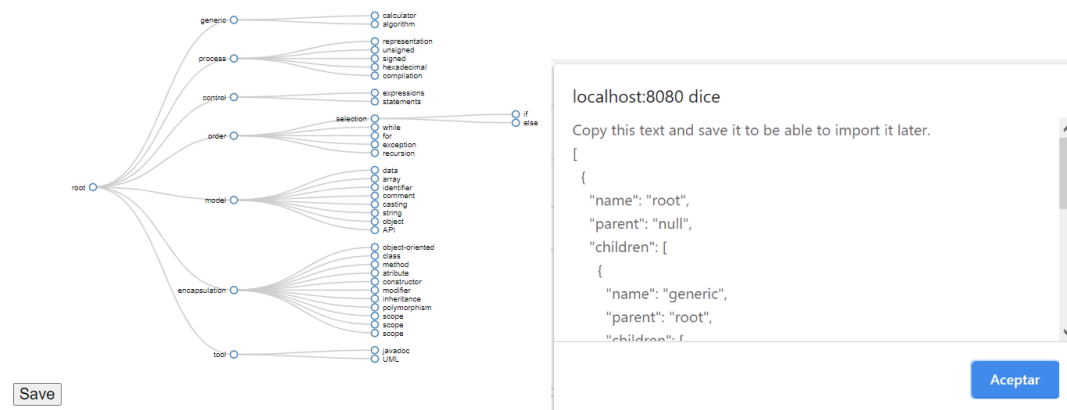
generic
calculator
algorithm
process
representation
unsigned
signed
hexadecimal
compilation
control
expressions
statements
order
selection
if
else
while
for
exception
recursion
root
model
data
array
identifier
comment
casting
string
object
API
encapsulation
object-oriented
class
method
atribute
constructor
modifier
inheritance
polymorphism
scope
scope
scope
tool
javadoc
UML

Save

localhost:8080 dice

Copy this text and save it to be able to import it later.
[
{
"name": "root",
"parent": "null",
"children": [
{
"name": "generic",
"parent": "root",
"children": [

Aceptar